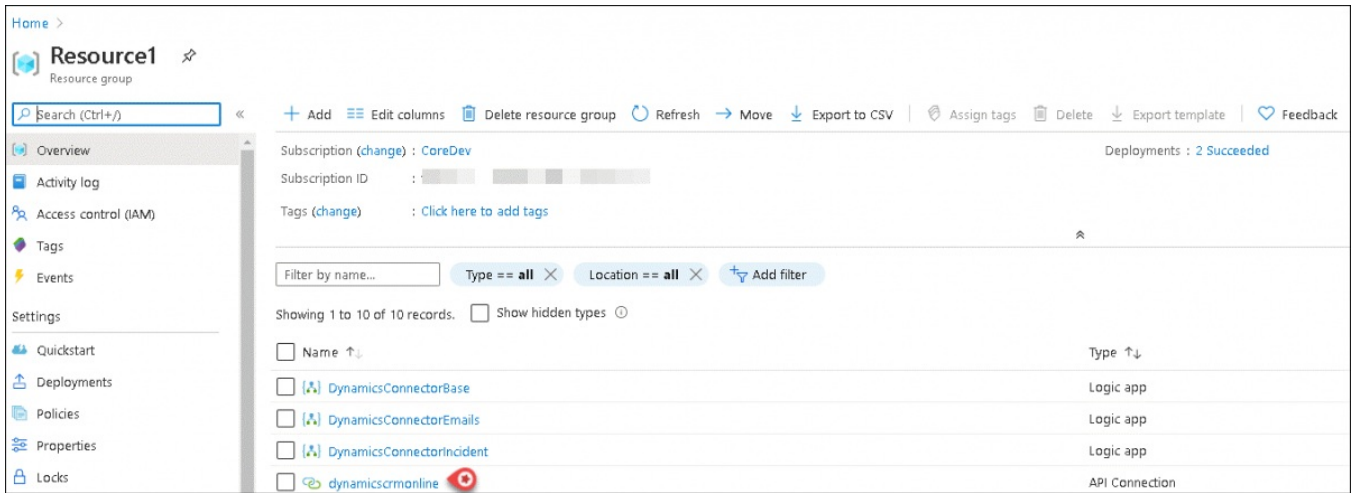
Home >

Resource1

Resource group

Search (Ctrl+/)

«

+ Add   Edit columns   Delete resource group   Refresh   → Move   Export to CSV   Assign tags   Delete   Export template   Feedback

Overview

Activity log

Access control (IAM)

Tags

Events

Settings

Quickstart

Deployments

Policies

Properties

Locks

Subscription (change) : CoreDev

Subscription ID :

Tags (change) : Click here to add tags

Deployments : 2 Succeeded

Filter by name...   Type == all ×   Location == all ×   Add filter

Showing 1 to 10 of 10 records.   Show hidden types

| Name ↑↓ | Type ↑↓ |
|---|---|
| DynamicsConnectorBase | Logic app |
| DynamicsConnectorEmails | Logic app |
| DynamicsConnectorIncident | Logic app |
| dynamicscrmonline | API Connection |